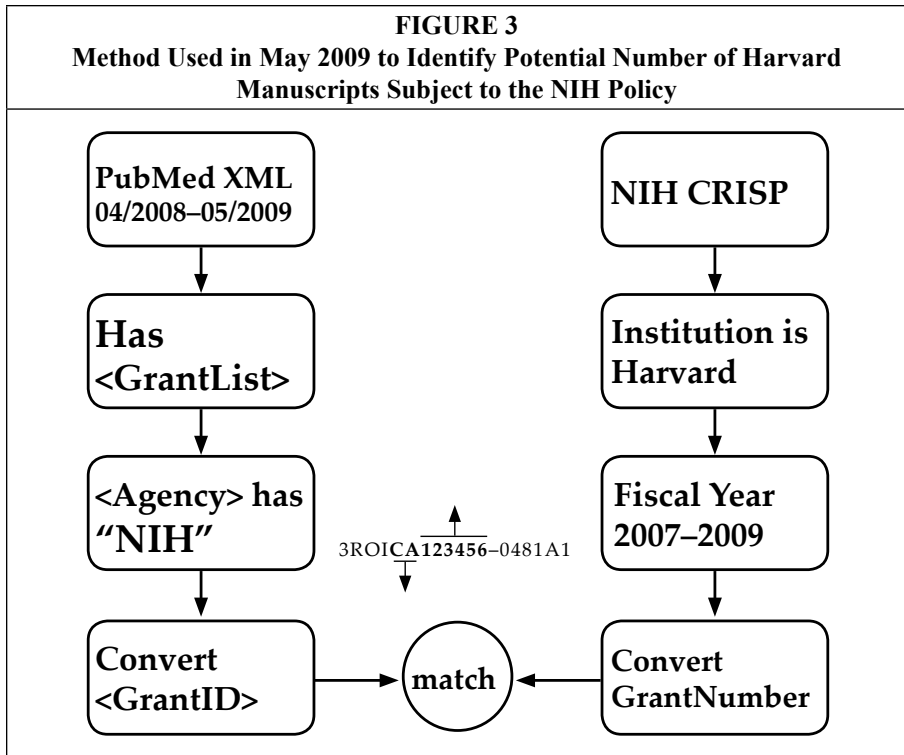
FIGURE 3
Method Used in May 2009 to Identify Potential Number of Harvard Manuscripts Subject to the NIH Policy

PubMed XML 04/2008–05/2009

Has <GrantList>

<Agency> has "NIH"

Convert <GrantID>

NIH CRISP

Institution is Harvard

Fiscal Year 2007–2009

Convert GrantNumber

3ROICA123456–0481A1

match